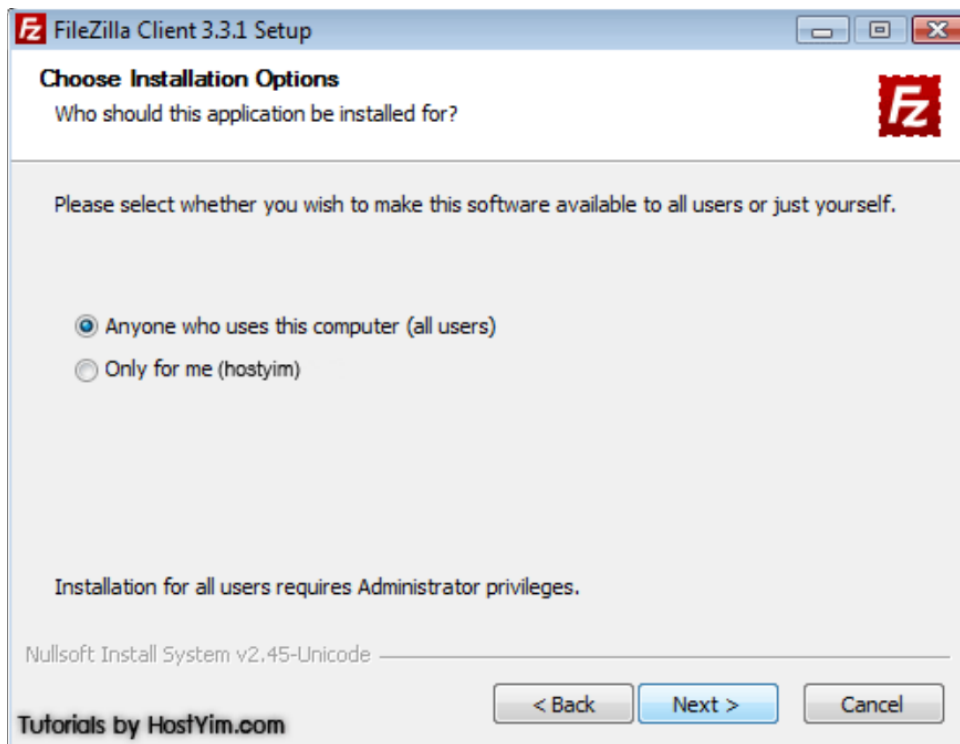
FileZilla Client 3.3.1 Setup

Choose Installation Options

Who should this application be installed for?

Please select whether you wish to make this software available to all users or just yourself.

Anyone who uses this computer (all users)

Only for me (hostyim)

Installation for all users requires Administrator privileges.

Nullsoft Install System v2.45-Unicode

< Back

Next >

Cancel

Tutorials by HostYim.com